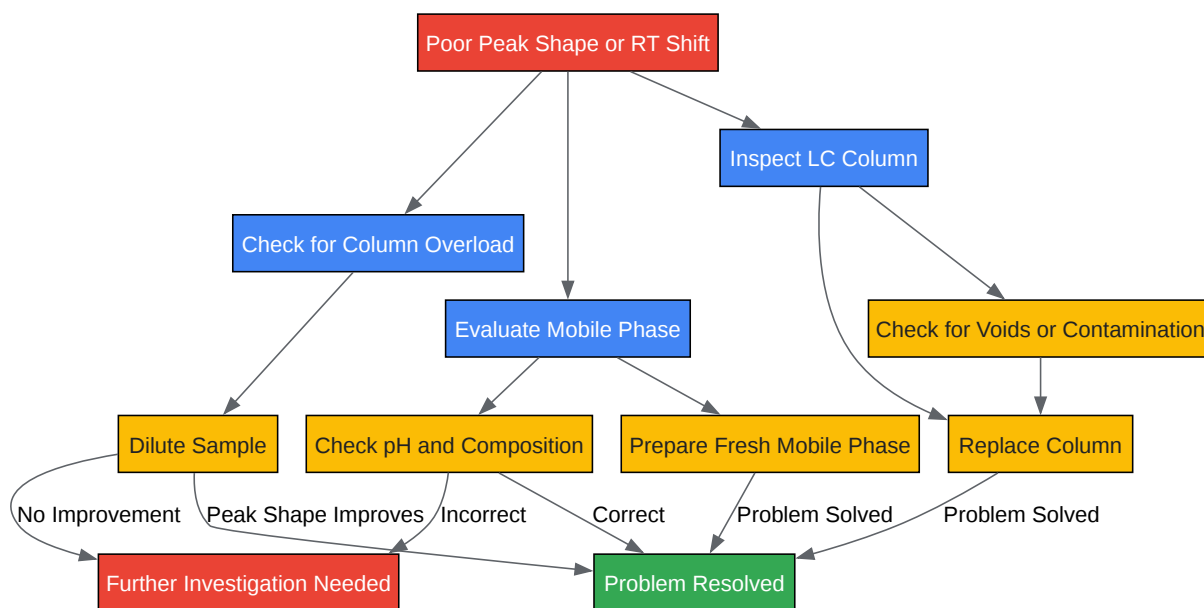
Poor Peak Shape or RT Shift

Inspect LC Column

Check for Column Overload

Evaluate Mobile Phase

Check for Voids or Contamination

Dilute Sample

Check pH and Composition

Prepare Fresh Mobile Phase

Replace Column

No Improvement

Peak Shape Improves

Incorrect

Correct

Problem Solved

Problem Solved

Further Investigation Needed

Problem Resolved